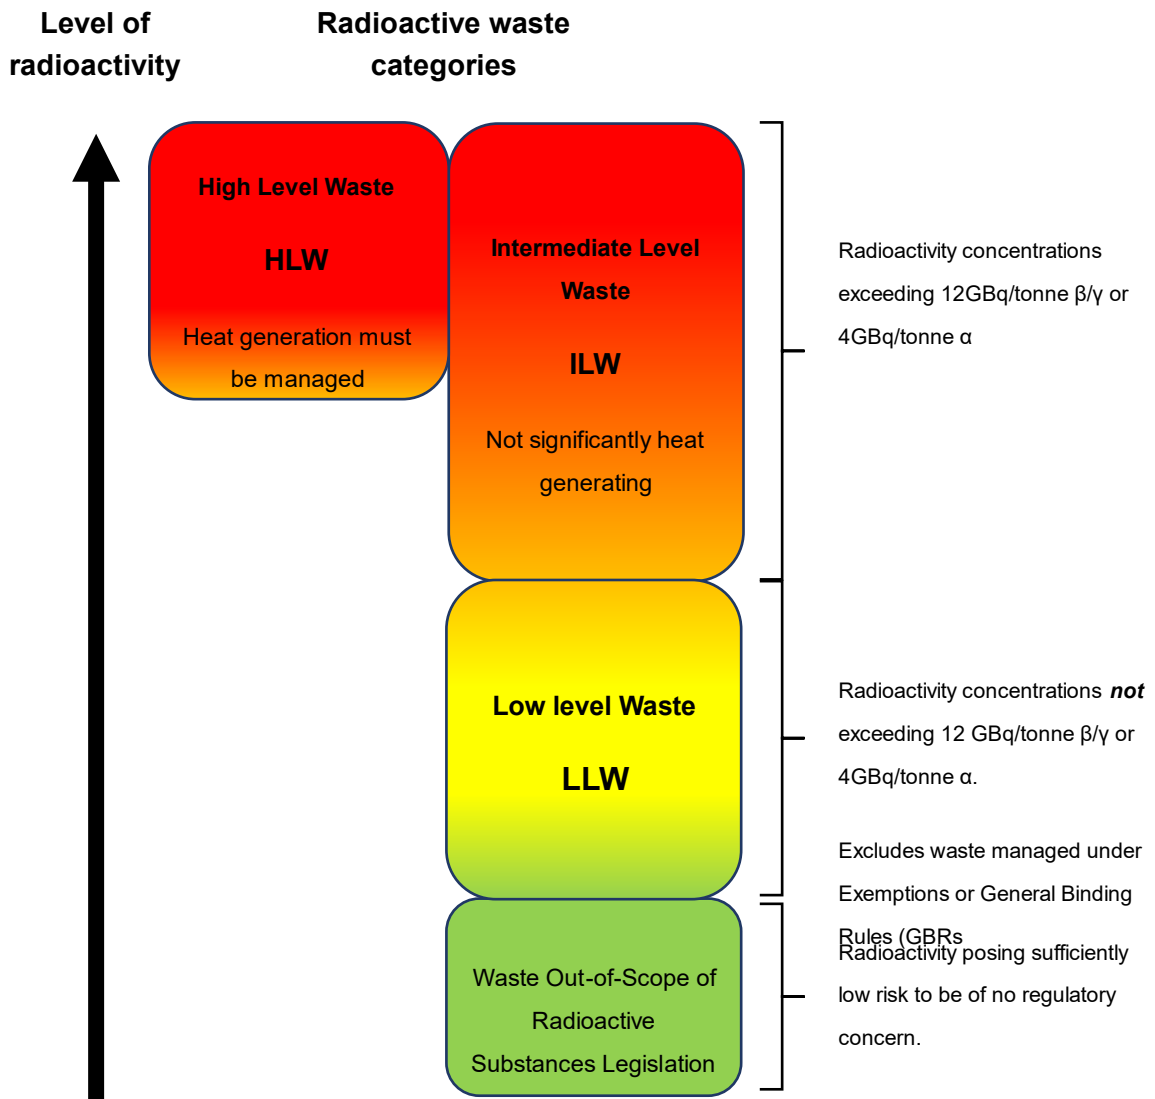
Level of radioactivity

Radioactive waste categories

High Level Waste

HLW

Heat generation must be managed

Intermediate Level Waste

ILW

Not significantly heat generating

Radioactivity concentrations exceeding 12GBq/tonne β/γ or 4GBq/tonne α

Low level Waste

LLW

Radioactivity concentrations ***not*** exceeding 12 GBq/tonne β/γ or 4GBq/tonne α.

Excludes waste managed under Exemptions or General Binding Rules (GBRs

Waste Out-of-Scope of Radioactive Substances Legislation

Radioactivity posing sufficiently low risk to be of no regulatory concern.